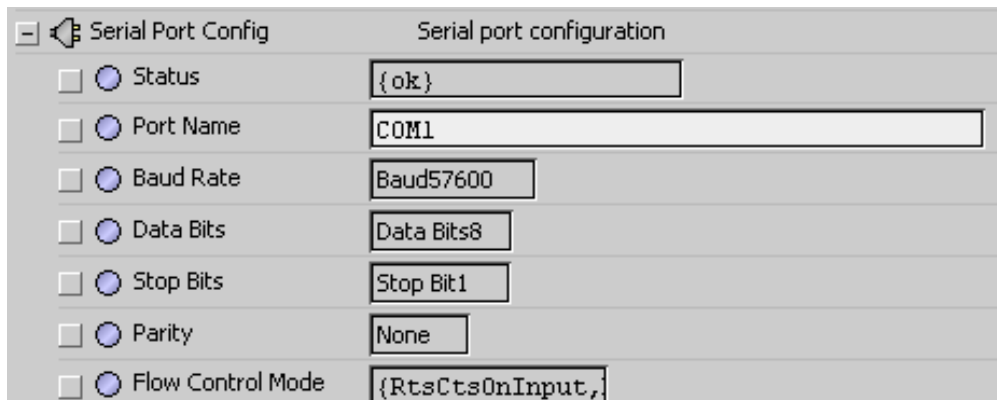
Serial Port Config Serial port configuration

| | |
|---|---|
| Status | {ok} |
| Port Name | COM1 |
| Baud Rate | Baud57600 |
| Data Bits | Data Bits8 |
| Stop Bits | Stop Bit1 |
| Parity | None |
| Flow Control Mode | {RtsCtsOnInput,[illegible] |